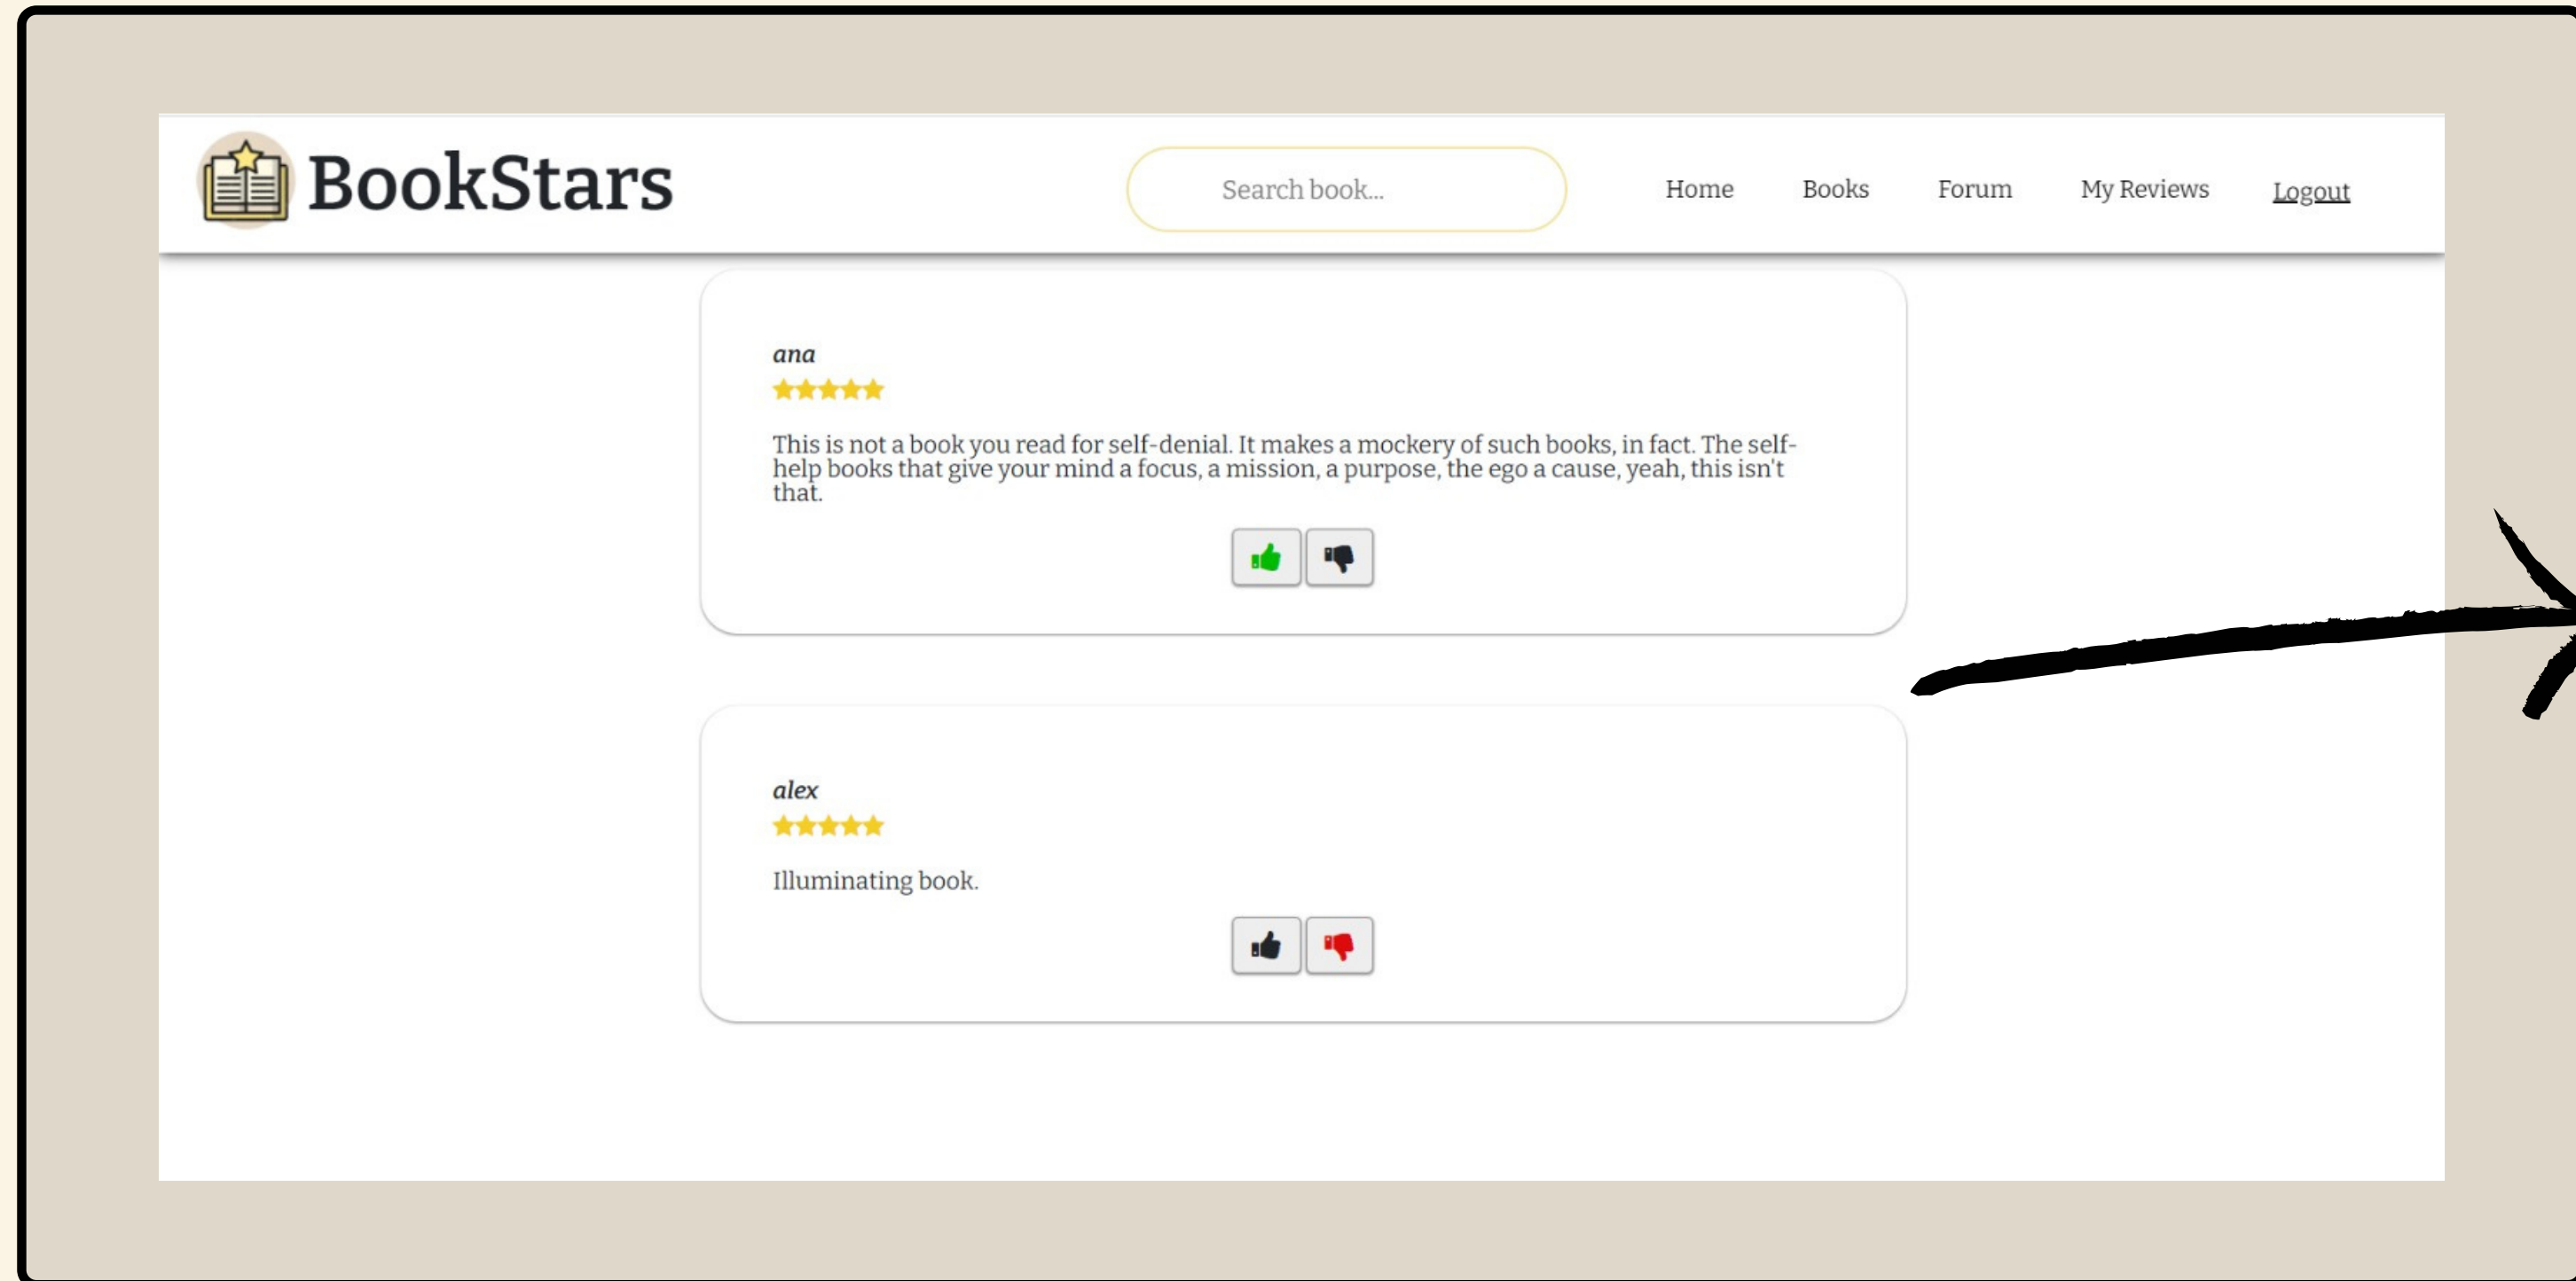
BookStars

Search book...

Home Books Forum My Reviews Logout

ana

This is not a book you read for self-denial. It makes a mockery of such books, in fact. The self-help books that give your mind a focus, a mission, a purpose, the ego a cause, yeah, this isn't that.

alex

Illuminating book.